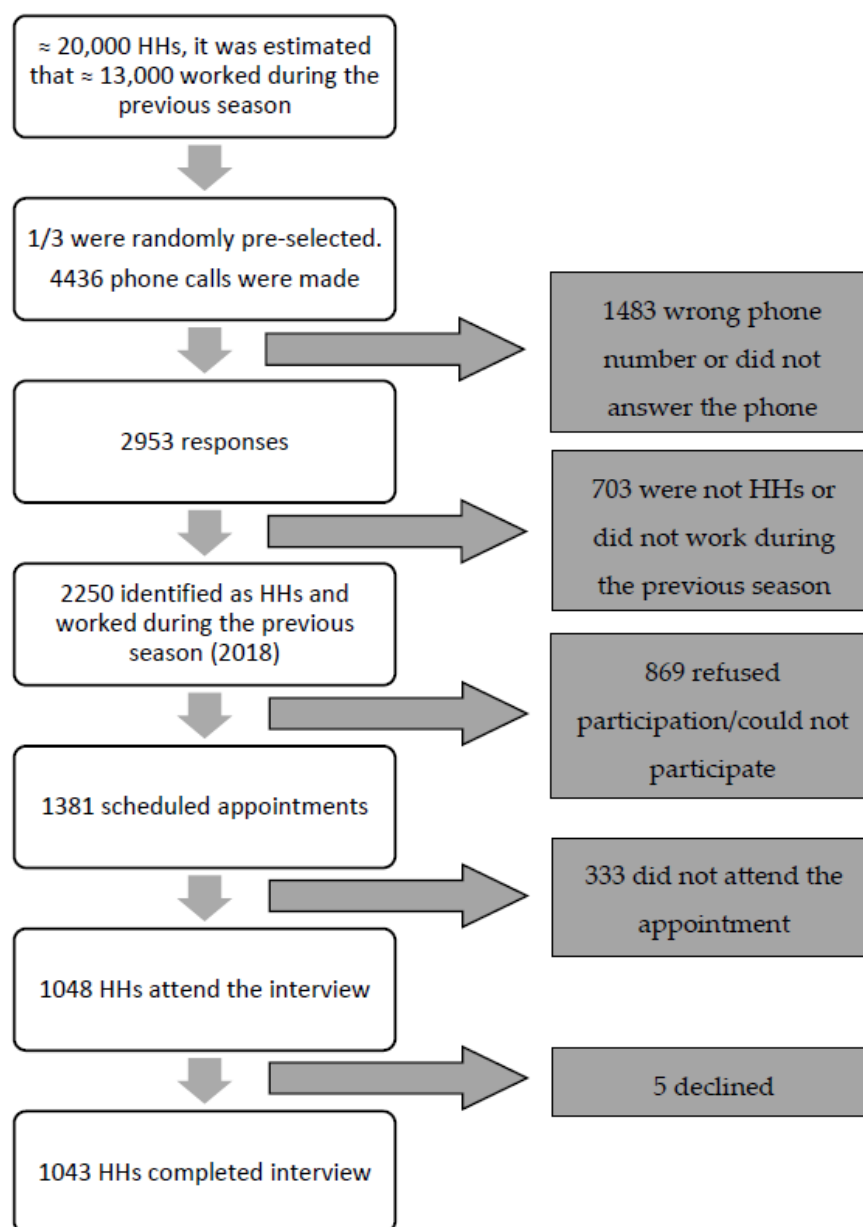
≈ 20,000 HHs, it was estimated that ≈ 13,000 worked during the previous season

1/3 were randomly pre-selected. 4436 phone calls were made

1483 wrong phone number or did not answer the phone

2953 responses

703 were not HHs or did not work during the previous season

2250 identified as HHs and worked during the previous season (2018)

869 refused participation/could not participate

1381 scheduled appointments

333 did not attend the appointment

1048 HHs attend the interview

5 declined

1043 HHs completed interview